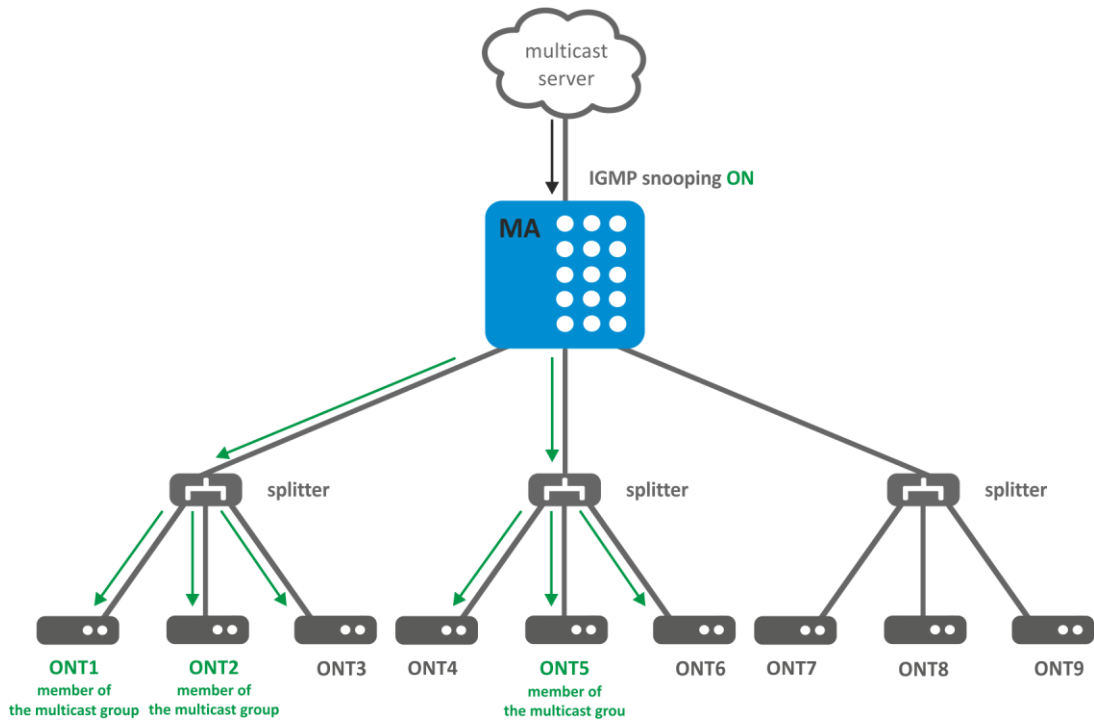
multicast server

IGMP snooping ON

MA

splitter

splitter

splitter

ONT1
member of the multicast group

ONT2
member of the multicast group

ONT3

ONT4

ONT5
member of the multicast grou

ONT6

ONT7

ONT8

ONT9